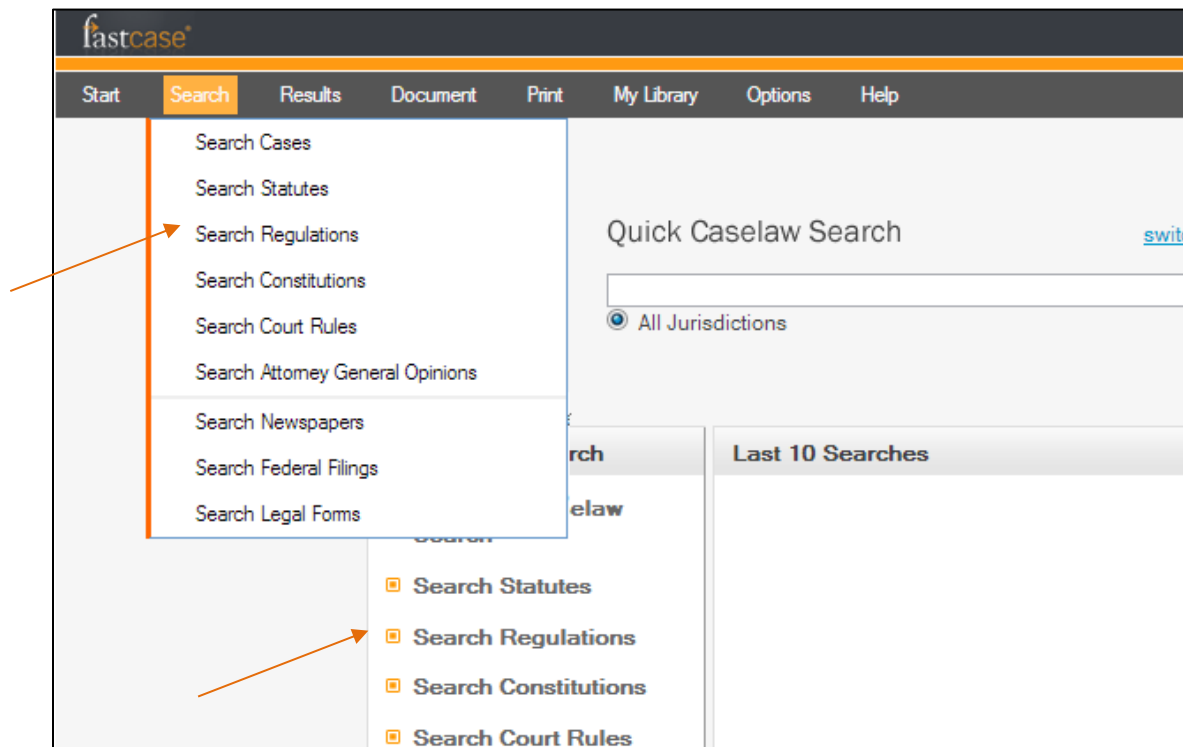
fastcase

Start Search Results Document Print My Library Options Help

Search Cases
Search Statutes
Search Regulations
Search Constitutions
Search Court Rules
Search Attorney General Opinions
Search Newspapers
Search Federal Filings
Search Legal Forms

Quick Caselaw Search

swit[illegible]

All Jurisdictions

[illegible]rch

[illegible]elaw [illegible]

Search Statutes
Search Regulations
Search Constitutions
Search Court Rules

Last 10 Searches